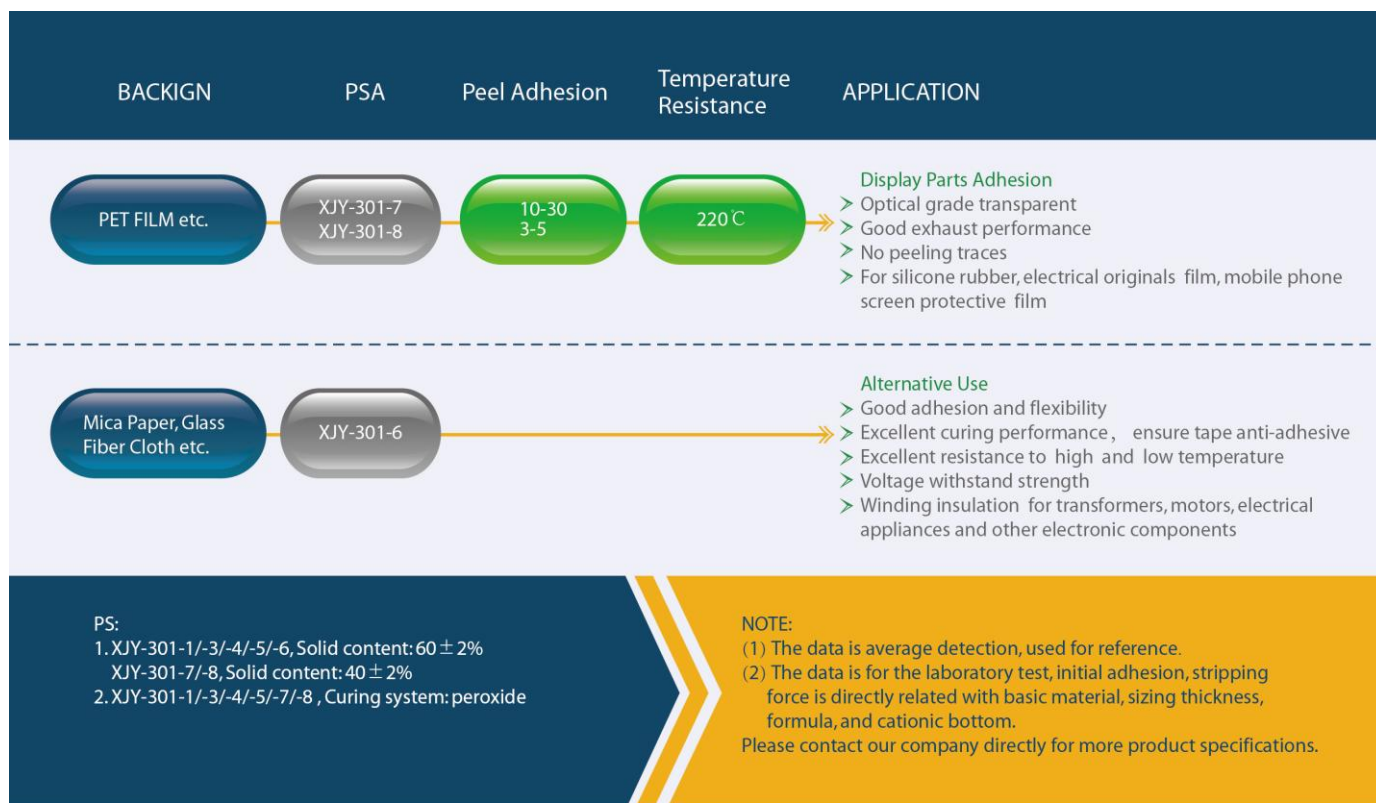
BACKIGN

PSA

Peel Adhesion

Temperature Resistance

APPLICATION

PET FILM etc.

XJY-301-7
XJY-301-8

10-30
3-5

220℃

Display Parts Adhesion
> Optical grade transparent
> Good exhaust performance
> No peeling traces
> For silicone rubber, electrical originals film, mobile phone screen protective film

Mica Paper, Glass Fiber Cloth etc.

XJY-301-6

Alternative Use
> Good adhesion and flexibility
> Excellent curing performance, ensure tape anti-adhesive
> Excellent resistance to high and low temperature
> Voltage withstand strength
> Winding insulation for transformers, motors, electrical appliances and other electronic components

PS:
1. XJY-301-1/-3/-4/-5/-6, Solid content: $60\pm2\%$
XJY-301-7/-8, Solid content: $40\pm2\%$
2. XJY-301-1/-3/-4/-5/-7/-8 , Curing system: peroxide

NOTE:
(1) The data is average detection, used for reference.
(2) The data is for the laboratory test, initial adhesion, stripping force is directly related with basic material, sizing thickness, formula, and cationic bottom.
Please contact our company directly for more product specifications.